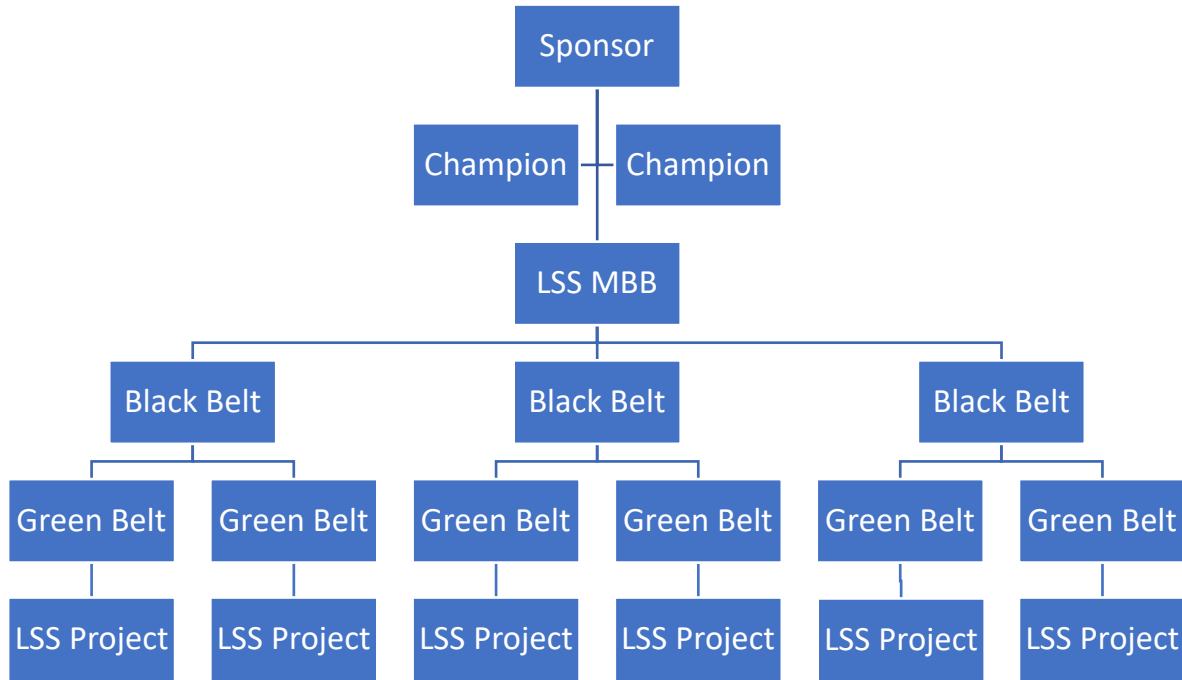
Sponsor

Champion

Champion

LSS MBB

Black Belt

Black Belt

Black Belt

Green Belt

Green Belt

Green Belt

Green Belt

Green Belt

Green Belt

LSS Project

LSS Project

LSS Project

LSS Project

LSS Project

LSS Project